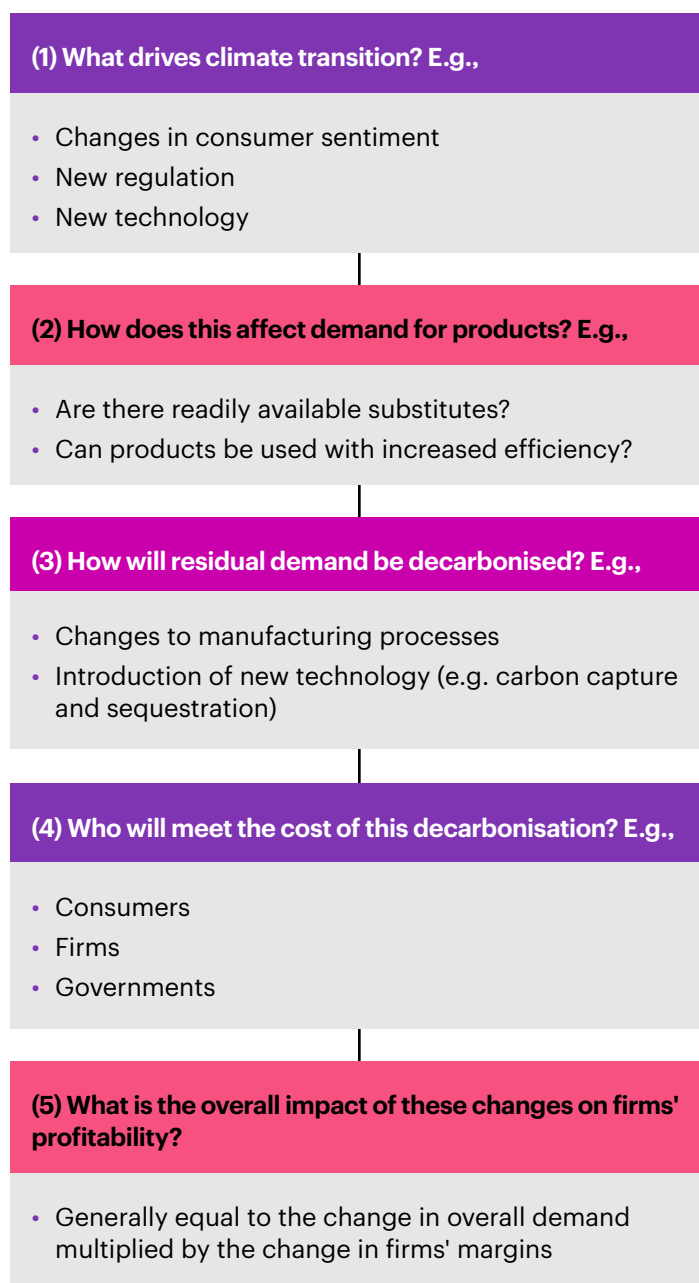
(1) What drives climate transition? E.g.,

- Changes in consumer sentiment
- New regulation
- New technology

(2) How does this affect demand for products? E.g.,

- Are there readily available substitutes?
- Can products be used with increased efficiency?

(3) How will residual demand be decarbonised? E.g.,

- Changes to manufacturing processes
- Introduction of new technology (e.g. carbon capture and sequestration)

(4) Who will meet the cost of this decarbonisation? E.g.,

- Consumers
- Firms
- Governments

(5) What is the overall impact of these changes on firms' profitability?

- Generally equal to the change in overall demand multiplied by the change in firms' margins